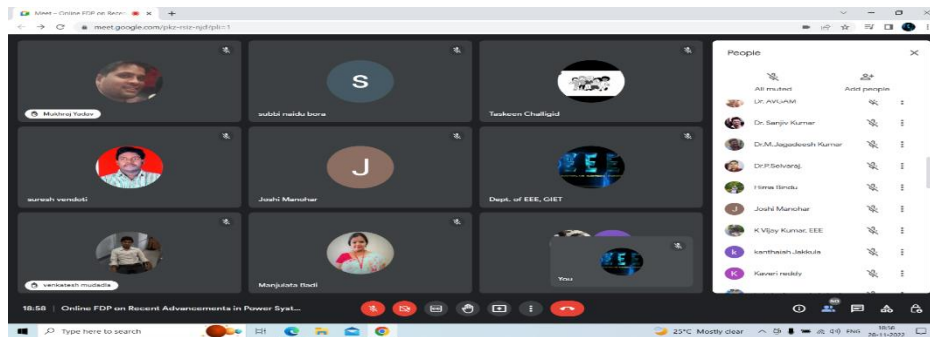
Meet – Online FDP on Recen

meet.google.com/pkr-rsiz-njd?pli=1

Mukhraj Yadav

subbi naidu bora

S

Taskeen Challigid

suresh vendoti

Joshi Manohar

J

Dept. of EEE, GIET

venkatesh mudadla

Manjulata Badi

You

People

All muted

Add people

Dr. AVGAM

Dr. Sanjiv Kumar

Dr.M.Jagadeesh Kumar

Dr.P.Selvaraj.

Hima Bindu

Joshi Manohar

K Vijay Kumar, EEE

kanthaiah.Jakkula

Kaveri reddy

18:58 | Online FDP on Recent Advancements in Power Syst...

Type here to search

25°C Mostly clear

ENG

18:58

28-11-2022